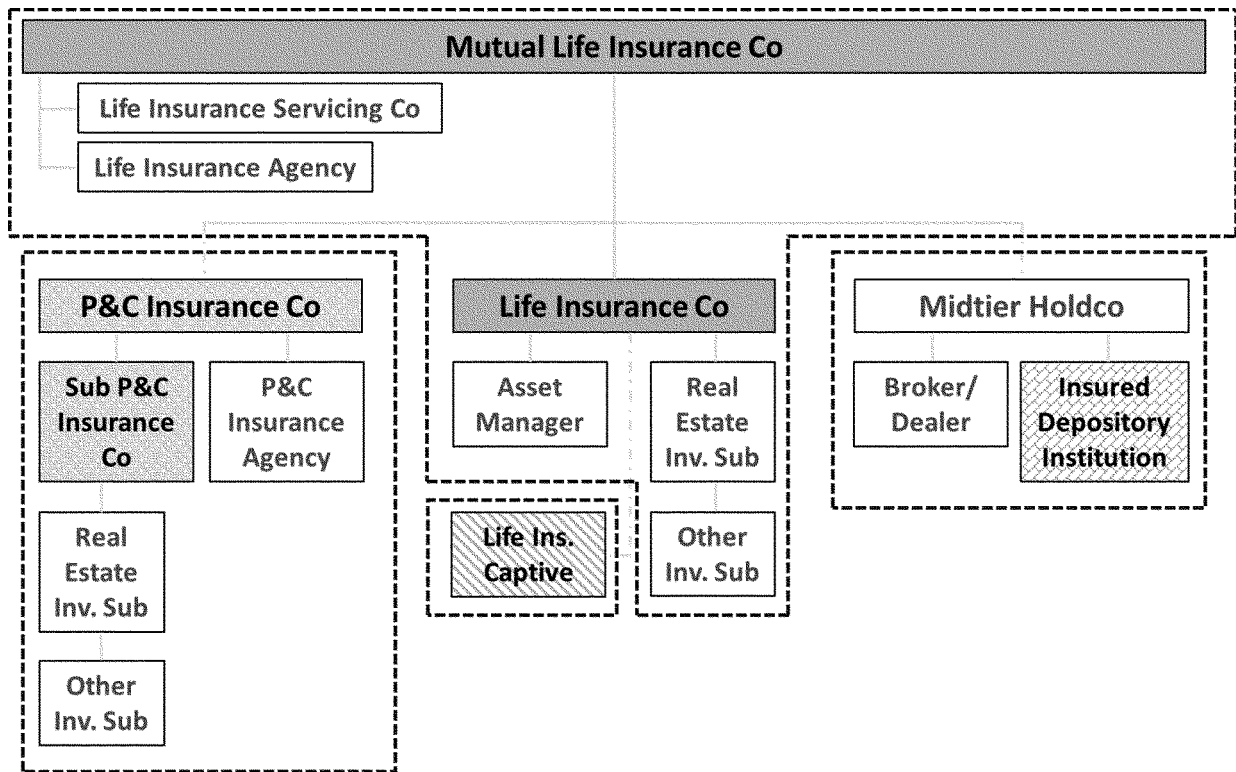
Mutual Life Insurance Co

Life Insurance Servicing Co

Life Insurance Agency

P&C Insurance Co

Sub P&C Insurance Co

P&C Insurance Agency

Real Estate Inv. Sub

Other Inv. Sub

Life Insurance Co

Asset Manager

Real Estate Inv. Sub

Life Ins. Captive

Other Inv. Sub

Midtier Holdco

Broker/ Dealer

Insured Depository Institution